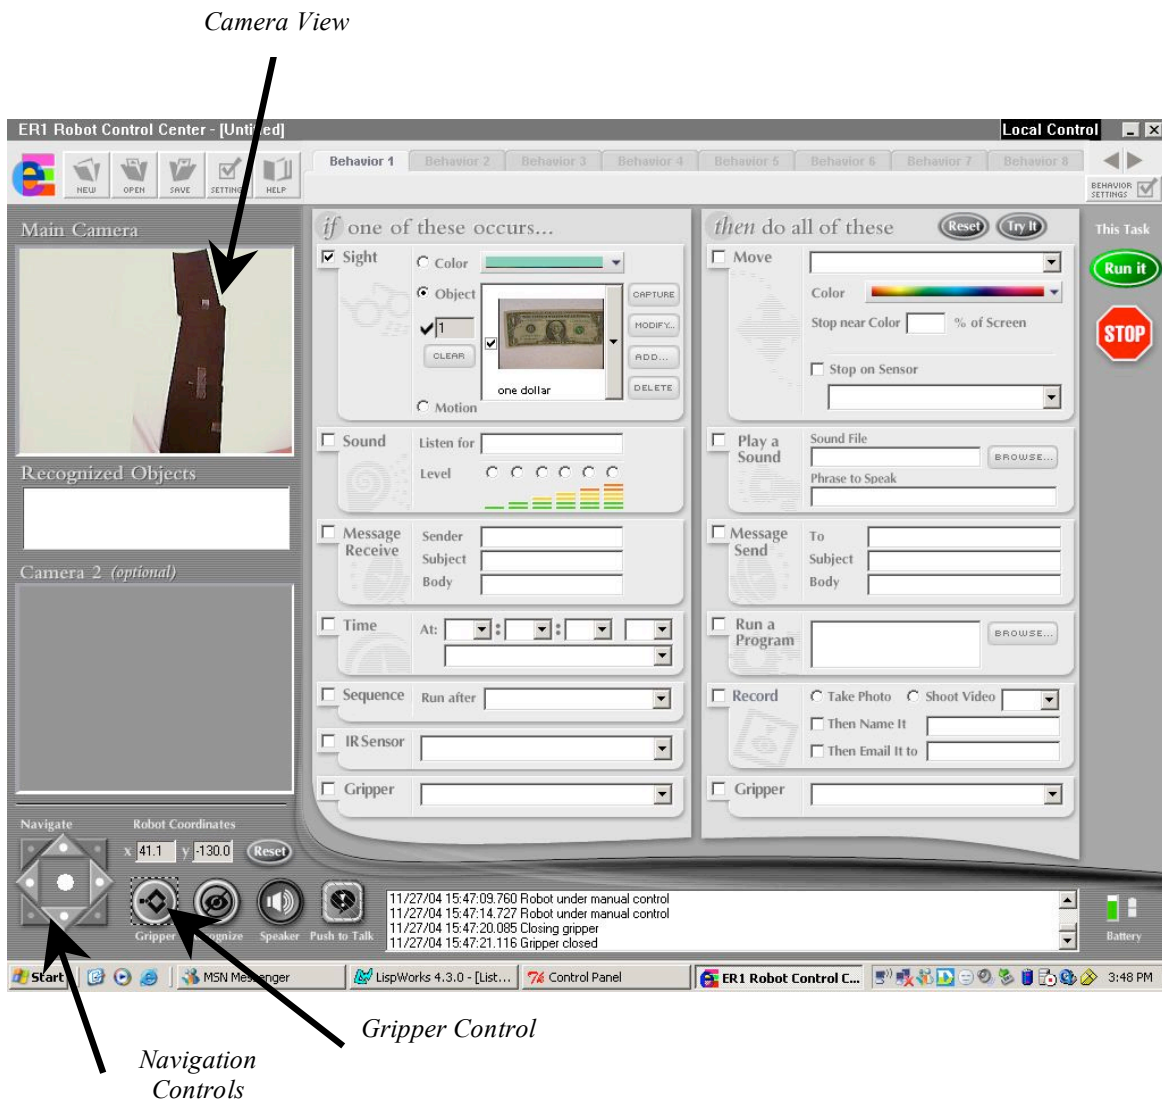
Camera View

ER1 Robot Control Center - [Untitled]
Local Control

NEW OPEN SAVE SETTINGS HELP

Behavior 1 Behavior 2 Behavior 3 Behavior 4 Behavior 5 Behavior 6 Behavior 7 Behavior 8

BEHAVIOR SETTINGS

Main Camera

if one of these occurs...

Sight
Color
Object
1
CLEAR
one dollar
CAPTURE
MODIFY...
ADD...
DELETE
Motion

Sound
Listen for
Level

Message Receive
Sender
Subject
Body

Time
At:

Sequence
Run after

IR Sensor

Gripper

then do all of these
Reset
Try It

Move
Color
Stop near Color
% of Screen
Stop on Sensor

Play a Sound
Sound File
BROWSE...
Phrase to Speak

Message Send
To
Subject
Body

Run a Program
BROWSE...

Record
Take Photo
Shoot Video
Then Name It
Then Email It to

Gripper

This Task
Run it
STOP

Recognized Objects

Camera 2 (optional)

Navigate
Robot Coordinates
x 41.1 y -130.0
Reset

Gripper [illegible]nize Speaker Push to Talk

11/27/04 15:47:09.760 Robot under manual control
11/27/04 15:47:14.727 Robot under manual control
11/27/04 15:47:20.085 Closing gripper
11/27/04 15:47:21.116 Gripper closed

Battery

Start
MSN Messenger
LispWorks 4.3.0 - [List...
Control Panel
ER1 Robot Control C...
3:48 PM

Gripper Control

Navigation Controls